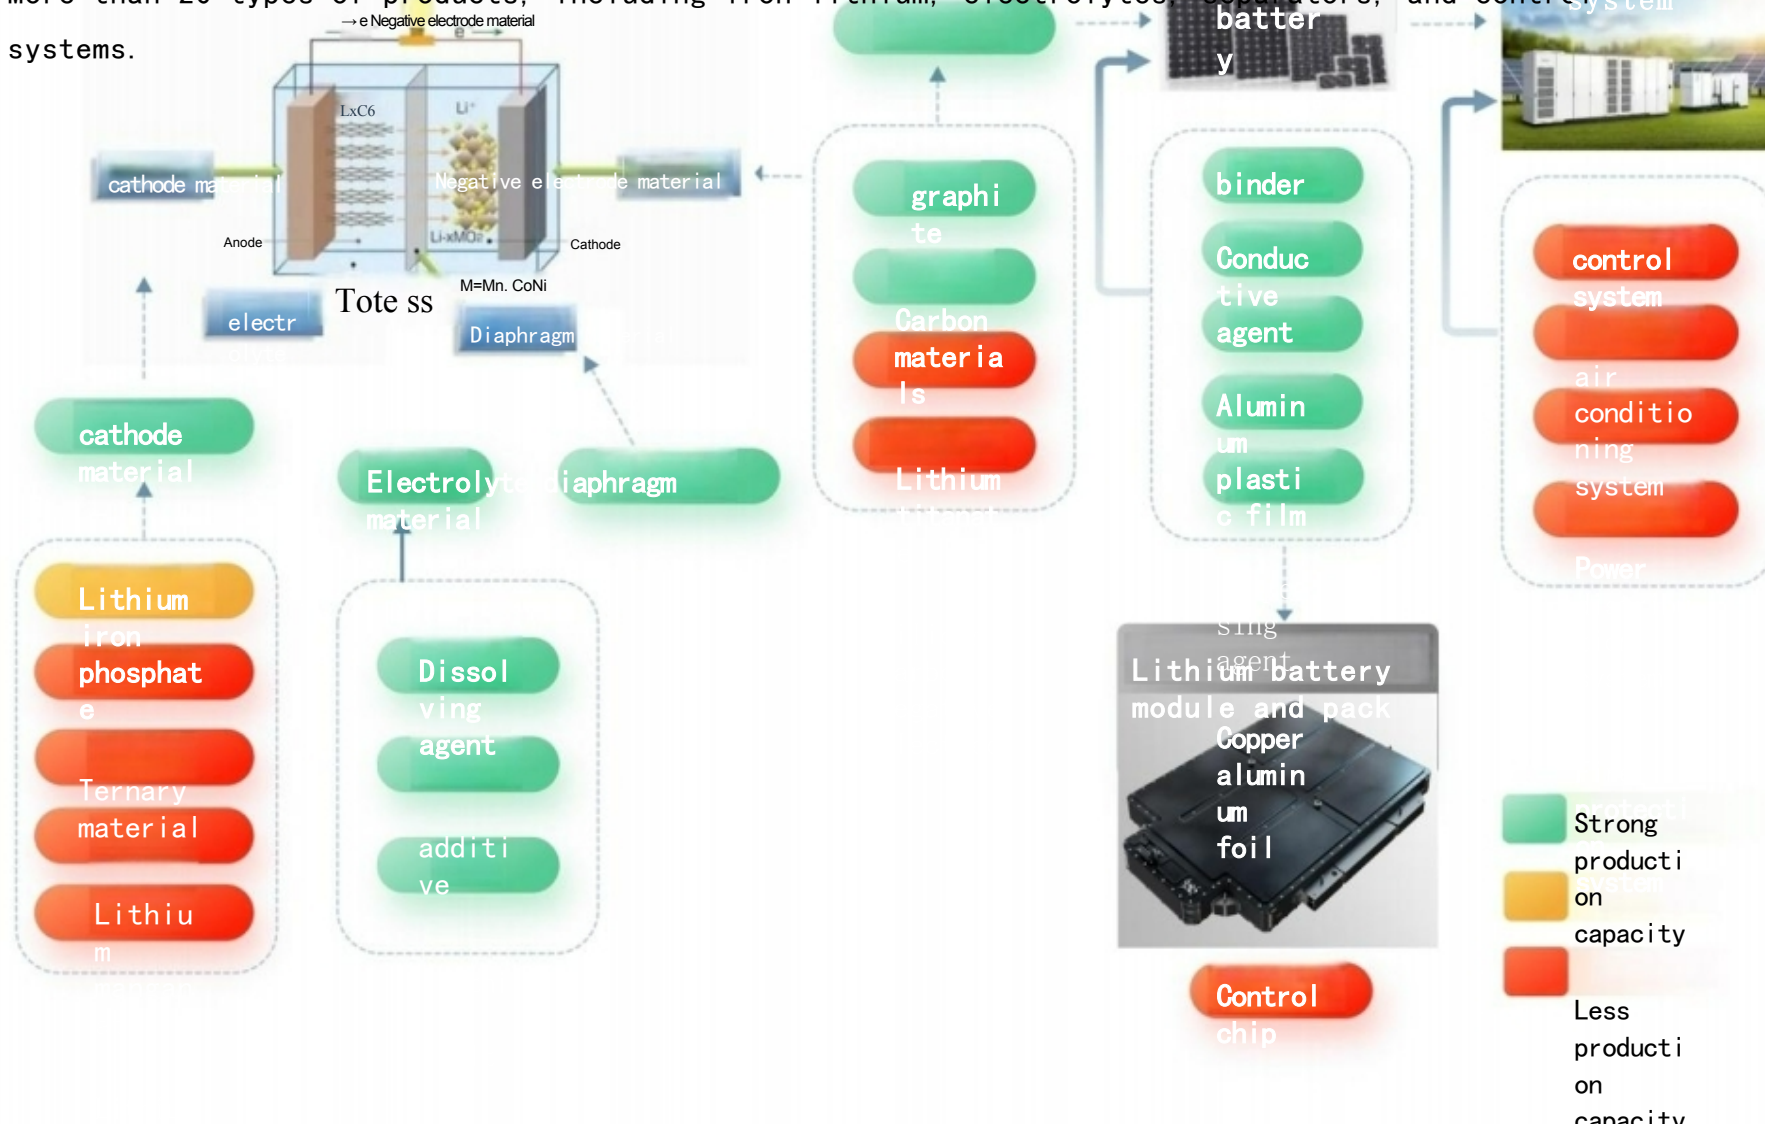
more than 20 types of products, including iron lithium, electrolytes, separators, and control systems.

→ e Negative electrode material

LxC6

Li⁺

cathode material

Negative electrode material

Anode

Li-xMO₂

Cathode

electrolyte

Tote ss

M=Mn. CoNi

Diaphragm

batter y

system

graphite

Carbon materials

Lithium

binder

Conductive agent

Aluminum

plastic film

sing agent

control system

air conditioning system

Power

cathode material

Electrolyte material

diaphragm

Lithium iron phosphate

Ternary material

Lithium

Dissolving agent

additive

Lithium battery module and pack

Copper aluminum foil

Control chip

Strong production capacity

Less production capacity